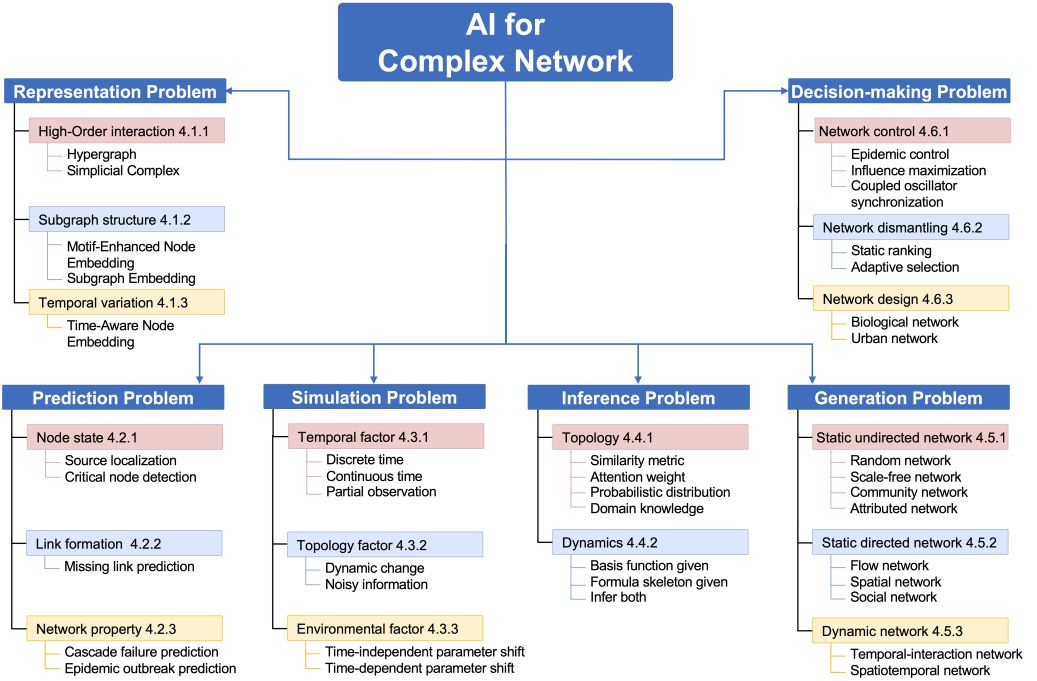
AI for Complex Network

Representation Problem

High-Order interaction 4.1.1
Hypergraph
Simplicial Complex

Subgraph structure 4.1.2
Motif-Enhanced Node Embedding
Subgraph Embedding

Temporal variation 4.1.3
Time-Aware Node Embedding

Decision-making Problem

Network control 4.6.1
Epidemic control
Influence maximization
Coupled oscillator synchronization

Network dismantling 4.6.2
Static ranking
Adaptive selection

Network design 4.6.3
Biological network
Urban network

Prediction Problem

Node state 4.2.1
Source localization
Critical node detection

Link formation 4.2.2
Missing link prediction

Network property 4.2.3
Cascade failure prediction
Epidemic outbreak prediction

Simulation Problem

Temporal factor 4.3.1
Discrete time
Continuous time
Partial observation

Topology factor 4.3.2
Dynamic change
Noisy information

Environmental factor 4.3.3
Time-independent parameter shift
Time-dependent parameter shift

Inference Problem

Topology 4.4.1
Similarity metric
Attention weight
Probabilistic distribution
Domain knowledge

Dynamics 4.4.2
Basis function given
Formula skeleton given
Infer both

Generation Problem

Static undirected network 4.5.1
Random network
Scale-free network
Community network
Attributed network

Static directed network 4.5.2
Flow network
Spatial network
Social network

Dynamic network 4.5.3
Temporal-interaction network
Spatiotemporal network